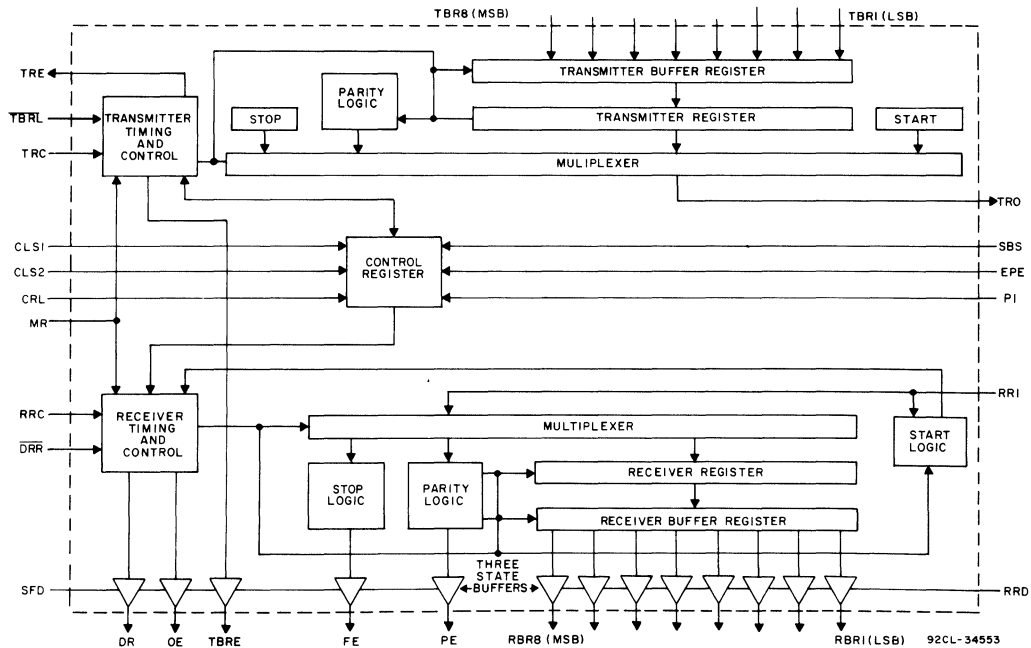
TBR8 (MSB)
TBRI (LSB)
TRE
$\overline{TBRL}$
TRC
TRANSMITTER TIMING AND CONTROL
PARITY LOGIC
STOP
TRANSMITTER BUFFER REGISTER
TRANSMITTER REGISTER
START
MULIPLEXER
TRO
CLSI
CLS2
CRL
MR
CONTROL REGISTER
SBS
EPE
PI
RRC
$\overline{DRR}$
RECEIVER TIMING AND CONTROL
RRI
MULTIPLEXER
START LOGIC
STOP LOGIC
PARITY LOGIC
RECEIVER REGISTER
RECEIVER BUFFER REGISTER
THREE STATE BUFFERS
SFD
RRD
DR
OE
TBRE
FE
PE
RBR8 (MSB)
RBRI (LSB)
92CL-34553